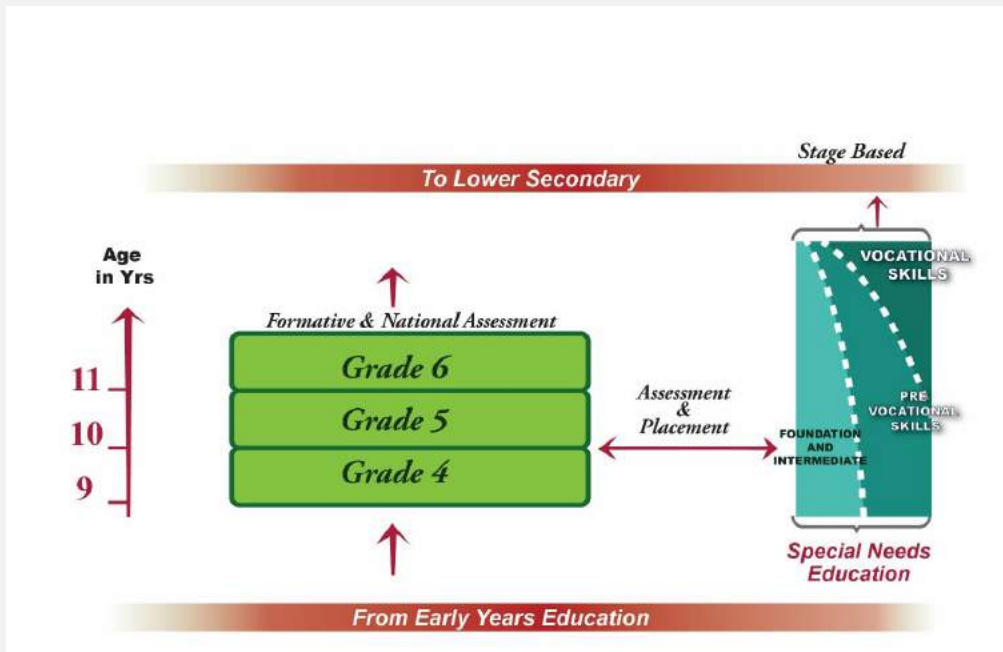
Stage Based

To Lower Secondary

Age in Yrs

11

10

9

Formative & National Assessment

Grade 6

Grade 5

Grade 4

Assessment & Placement

VOCATIONAL SKILLS

PRE VOCATIONAL SKILLS

FOUNDATION AND INTERMEDIATE

Special Needs Education

From Early Years Education